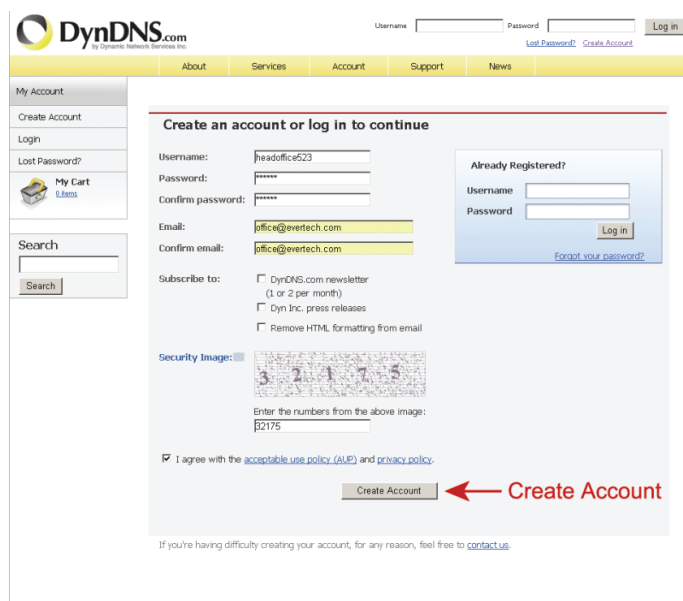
DynDNS.com
by Dynamic Network Services Inc.

Username Password Log in
Lost Password? Create Account

About Services Account Support News

My Account
Create Account
Login
Lost Password?
My Cart
0 items

Search
Search

Create an account or log in to continue

Username: headoffice523
Password: *******
Confirm password: *******
Email: office@evertech.com
Confirm email: office@evertech.com

Subscribe to:
DynDNS.com newsletter (1 or 2 per month)
Dyn Inc. press releases
Remove HTML formatting from email

Security Image:
3 2 1 7 5
Enter the numbers from the above image:
32175

I agree with the acceptable use policy (AUP) and privacy policy.

Create Account

Create Account

Already Registered?
Username
Password
Log in
Forgot your password?

If you're having difficulty creating your account, for any reason, feel free to contact us.